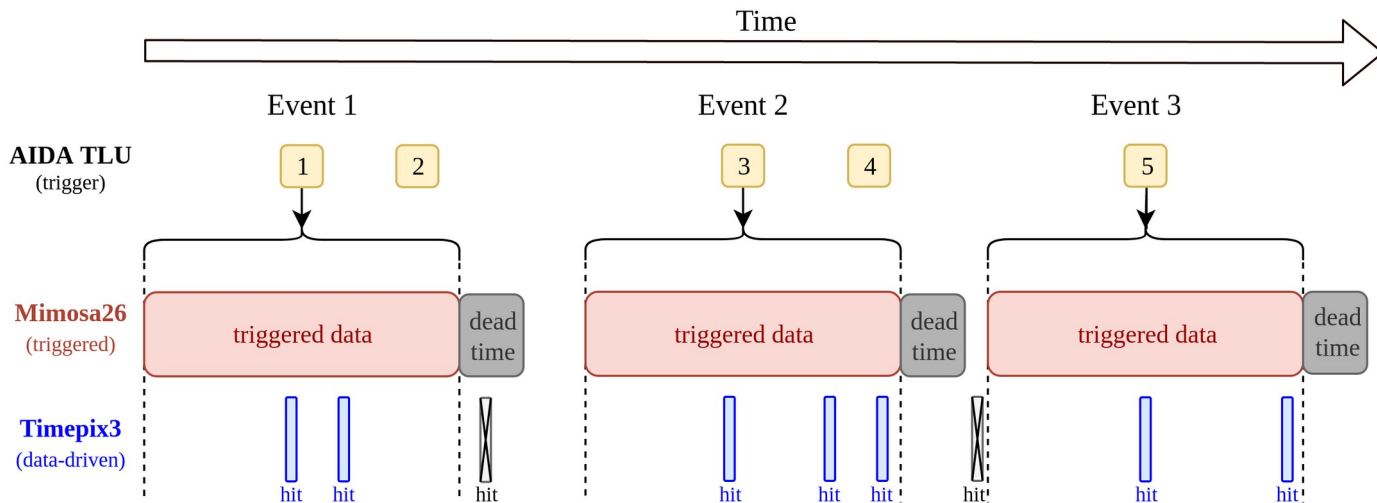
Time

Event 1

Event 2

Event 3

AIDA TLU
(trigger)

1

2

3

4

5

Mimosa26
(triggered)

triggered data

dead time

triggered data

dead time

triggered data

dead time

Timepix3
(data-driven)

hit hit hit hit hit hit hit hit hit